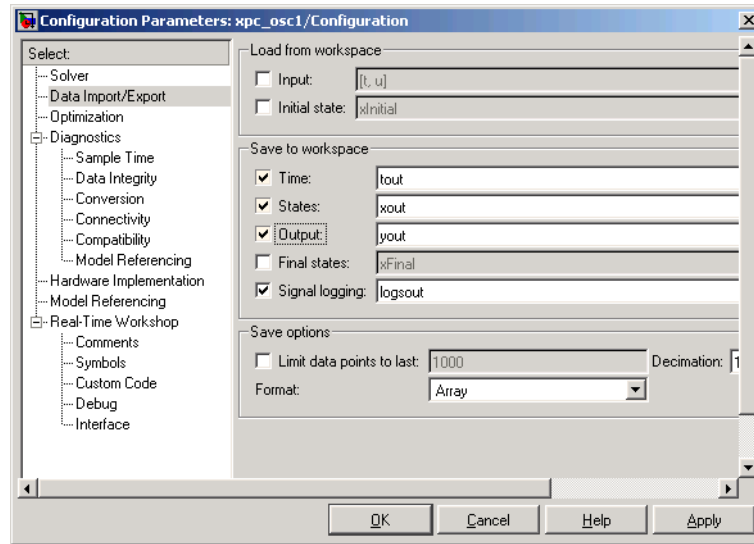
Configuration Parameters: xpc_osc1/Configuration

Select:
Solver
Data Import/Export
Optimization
Diagnostics
Sample Time
Data Integrity
Conversion
Connectivity
Compatibility
Model Referencing
Hardware Implementation
Model Referencing
Real-Time Workshop
Comments
Symbols
Custom Code
Debug
Interface

Load from workspace
Input: [t, u]
Initial state: xInitial

Save to workspace
Time: tout
States: xout
Output: yout
Final states: xFinal
Signal logging: logsout

Save options
Limit data points to last: 1000
Decimation: 1
Format: Array

OK
Cancel
Help
Apply